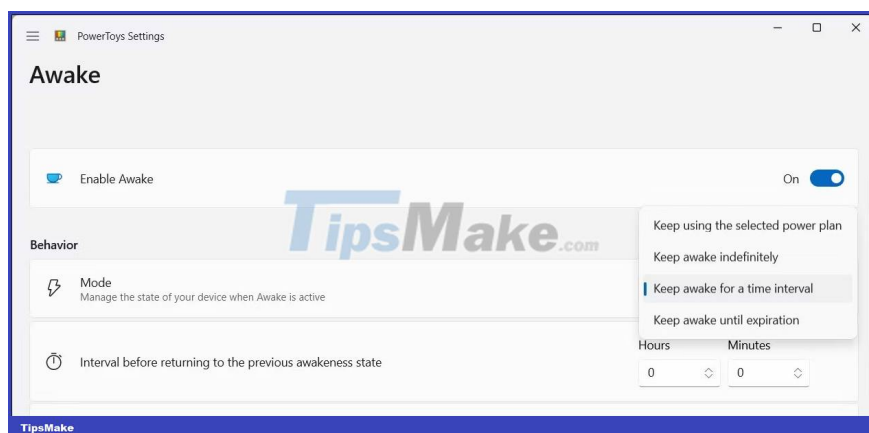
PowerToys Settings

Awake

Enable Awake

On

TipsMake.com

Behavior

Mode
Manage the state of your device when Awake is active

Keep using the selected power plan
Keep awake indefinitely
Keep awake for a time interval
Keep awake until expiration

Interval before returning to the previous awakeness state

Hours
0
Minutes
0

TipsMake